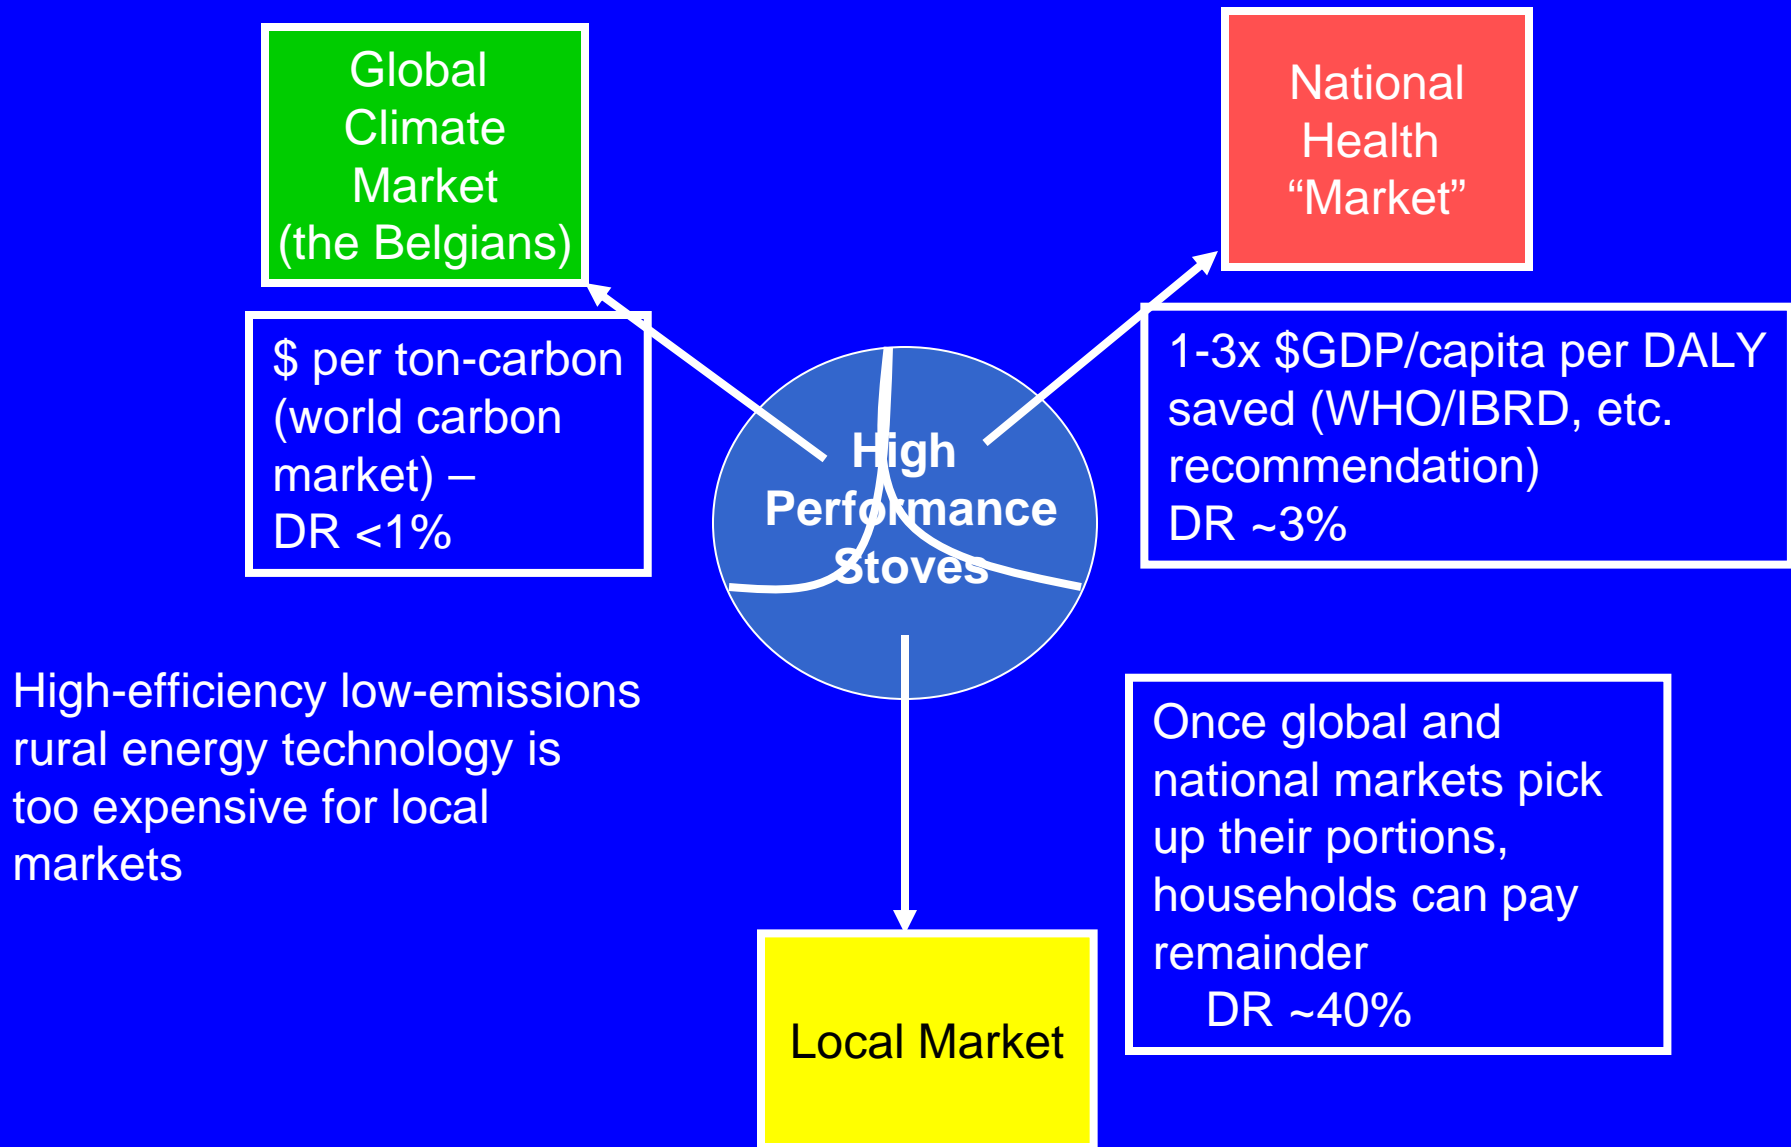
Global Climate Market (the Belgians)

National Health “Market”

$ per ton-carbon (world carbon market) – DR <1%

High Performance Stoves

1-3x $GDP/capita per DALY saved (WHO/IBRD, etc. recommendation) DR ~3%

High-efficiency low-emissions rural energy technology is too expensive for local markets

Once global and national markets pick up their portions, households can pay remainder
DR ~40%

Local Market